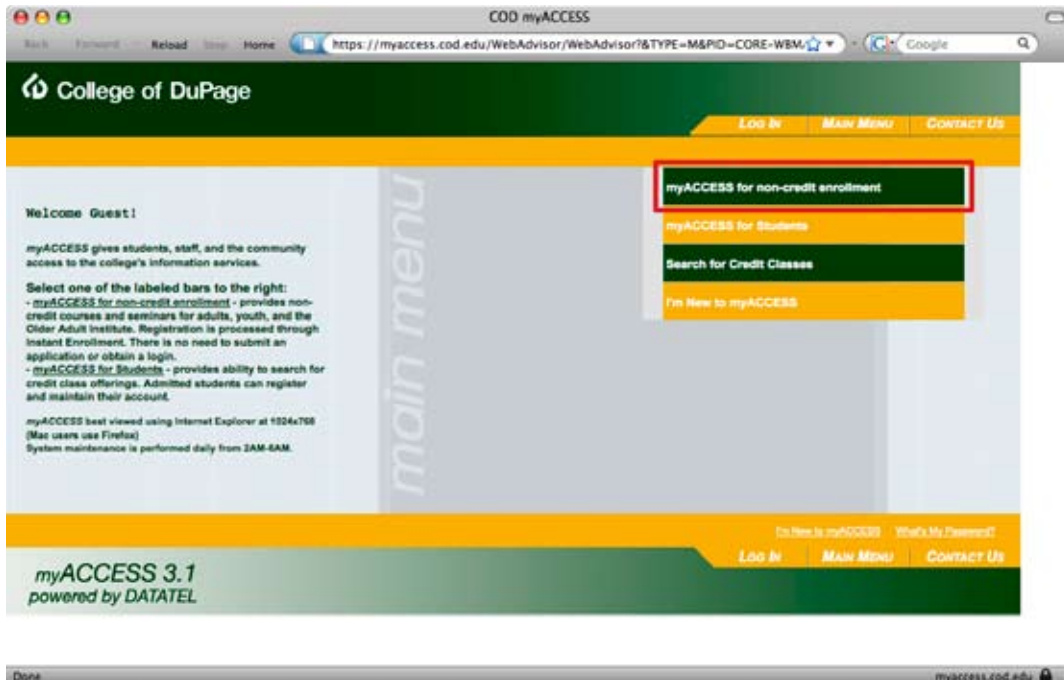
COD myACCESS

Back Forward Reload Stop Home https://myaccess.cod.edu/WebAdvisor/WebAdvisor?&TYPE=M&PID=CORE-WBM Google

College of DuPage

LOG IN MAIN MENU CONTACT US

main menu

myACCESS for non-credit enrollment

myACCESS for Students

Search for Credit Classes

I'm New to myACCESS

Welcome Guest!

myACCESS gives students, staff, and the community access to the college's information services.

Select one of the labeled bars to the right:
- myACCESS for non-credit enrollment - provides non-credit courses and seminars for adults, youth, and the Older Adult Institute. Registration is processed through Instant Enrollment. There is no need to submit an application or obtain a login.
- myACCESS for Students - provides ability to search for credit class offerings. Admitted students can register and maintain their account.

myACCESS best viewed using Internet Explorer at 1024x768 (Mac users use Firefox)
System maintenance is performed daily from 2AM-6AM.

I'm New to myACCESS What's My Password?

LOG IN MAIN MENU CONTACT US

myACCESS 3.1
powered by DATATEL

Done

myaccess.cod.edu